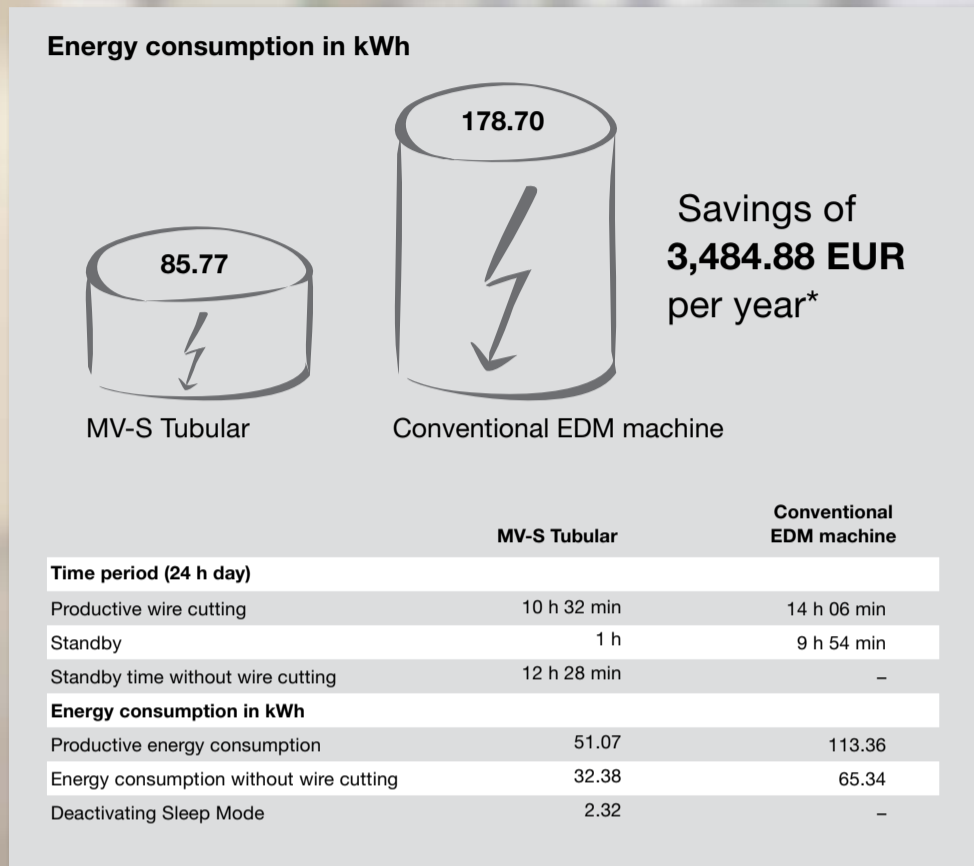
Energy consumption in kWh

178.70

85.77

Savings of
3,484.88 EUR
per year*

MV-S Tubular

Conventional EDM machine

| | MV-S Tubular | Conventional EDM machine |
|---|---|---|
| Time period (24 h day) | | |
| Productive wire cutting | 10 h 32 min | 14 h 06 min |
| Standby | 1 h | 9 h 54 min |
| Standby time without wire cutting | 12 h 28 min | – |
| Energy consumption in kWh | | |
| Productive energy consumption | 51.07 | 113.36 |
| Energy consumption without wire cutting | 32.38 | 65.34 |
| Deactivating Sleep Mode | 2.32 | – |